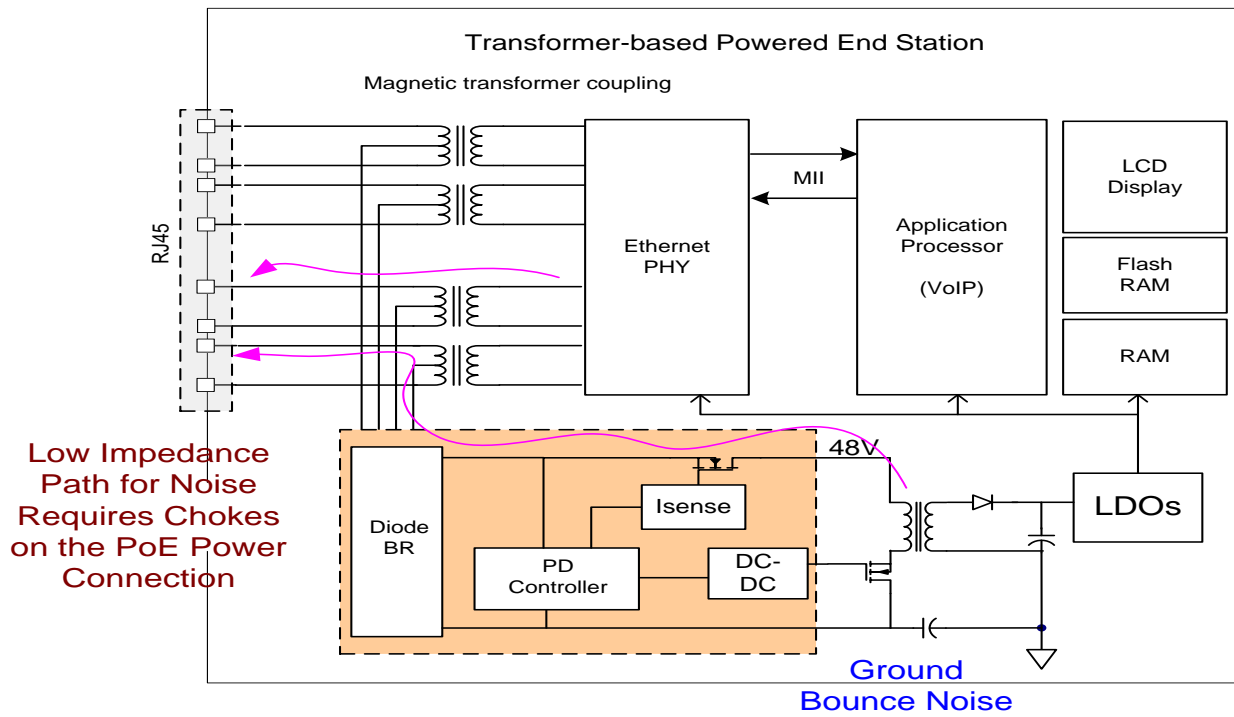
Transformer-based Powered End Station

Magnetic transformer coupling

RJ45

Ethernet PHY

MII

Application Processor

(VoIP)

LCD Display

Flash RAM

RAM

Low Impedance Path for Noise Requires Chokes on the PoE Power Connection

Diode BR

48V

Isense

PD Controller

DC-DC

LDOs

Ground Bounce Noise